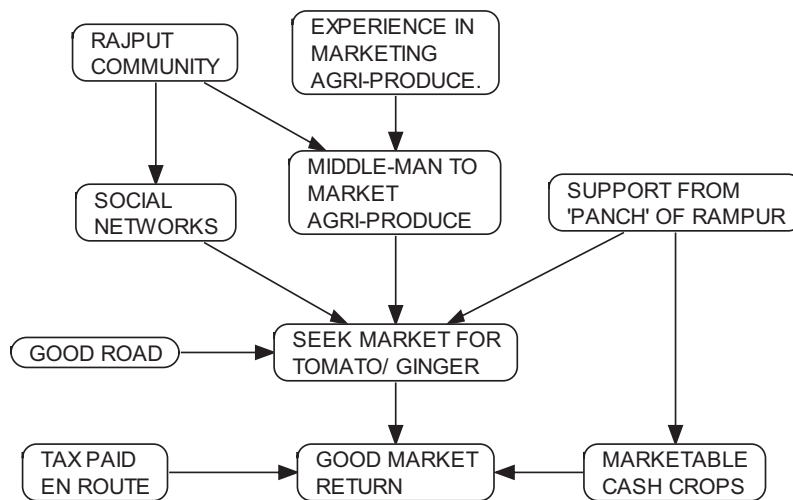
RAJPUT COMMUNITY

EXPERIENCE IN MARKETING AGRI-PRODUCE.

MIDDLE-MAN TO MARKET AGRI-PRODUCE

SOCIAL NETWORKS

SUPPORT FROM 'PANCH' OF RAMPUR

GOOD ROAD

SEEK MARKET FOR TOMATO/ GINGER

TAX PAID EN ROUTE

GOOD MARKET RETURN

MARKETABLE CASH CROPS